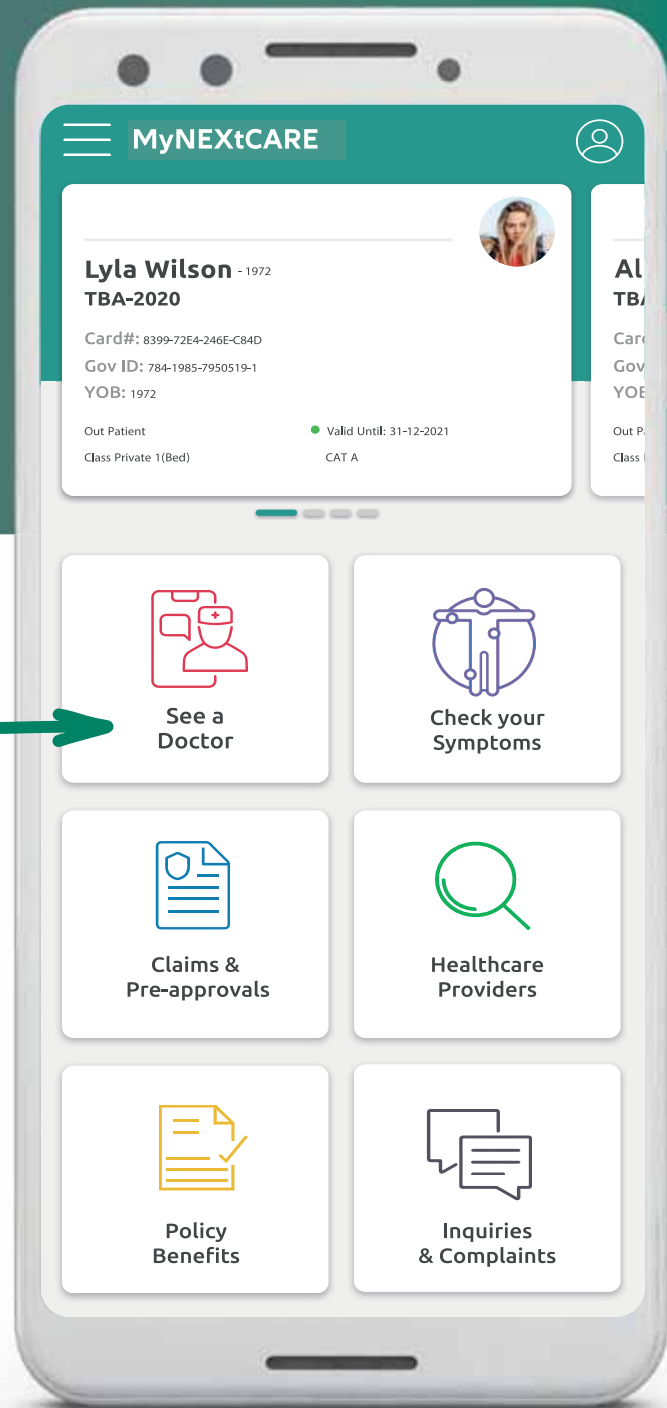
MyNEXtCARE

Lyla Wilson - 1972
TBA-2020

Card#: 8399-72E4-246E-C84D
Gov ID: 784-1985-7950519-1
YOB: 1972

Out Patient
Valid Until: 31-12-2021
Class Private 1(Bed)
CAT A

Al
TBA
Card
Gov
YOB
Out P
Class

See a Doctor

Check your Symptoms

Claims & Pre-approvals

Healthcare Providers

Policy Benefits

Inquiries & Complaints